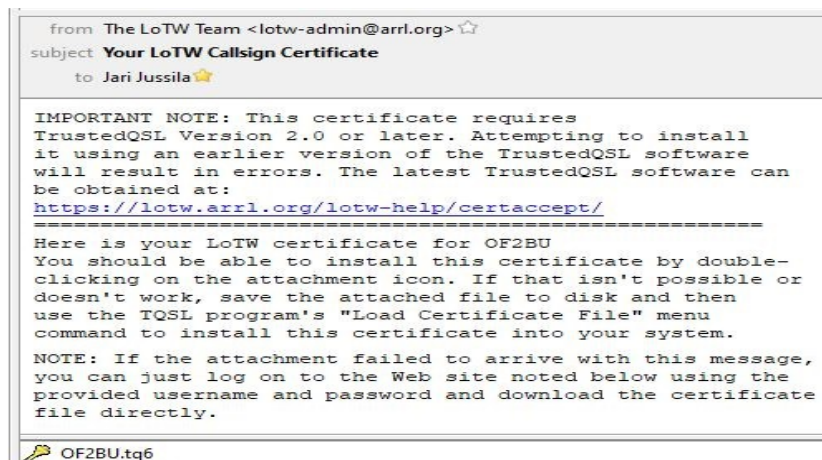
from The LoTW Team <lotw-admin@arrl.org>
subject Your LoTW Callsign Certificate
to Jari Jussila

IMPORTANT NOTE: This certificate requires TrustedQSL Version 2.0 or later. Attempting to install it using an earlier version of the TrustedQSL software will result in errors. The latest TrustedQSL software can be obtained at:
https://lotw.arrl.org/lotw-help/certaccept/
==========================================================
Here is your LoTW certificate for OF2BU
You should be able to install this certificate by double-clicking on the attachment icon. If that isn't possible or doesn't work, save the attached file to disk and then use the TQSL program's "Load Certificate File" menu command to install this certificate into your system.

NOTE: If the attachment failed to arrive with this message, you can just log on to the Web site noted below using the provided username and password and download the certificate file directly.

OF2BU.tq6